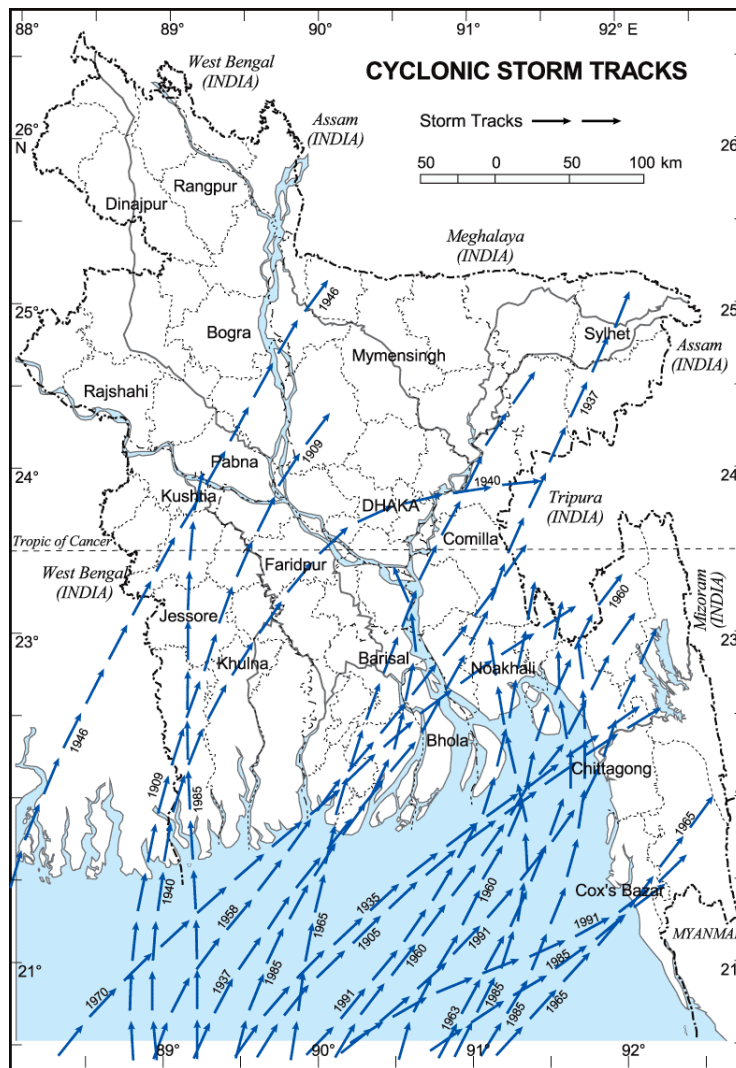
88°
89°
90°
91°
92° E

CYCLONIC STORM TRACKS

Storm Tracks

50 0 50 100 km

West Bengal (INDIA)
Assam (INDIA)
26° N
26
Rangpur
Dinajpur
Meghalaya (INDIA)
25°
25
1946
Bogra
Sylhet
Assam (INDIA)
Mymensingh
Rajshahi
1937
1909
Pabna
24°
24
1940
DHAKA
Kushtia
Tripura (INDIA)
Tropic of Cancer
Comilla
West Bengal (INDIA)
Faridpur
1960
Mizoram (INDIA)
Jessore
23°
23
Khulna
Barisal
Noakhali
1946
Bhola
Chittagong
1909
1985
1965
1940
Cox's Bazar
1958
1935
1960
1965
1905
1991
1991
1937
1985
1960
MYANMAR
1970
1985
21°
21
1991
1963
1985
1985
1965
89°
90°
91°
92°